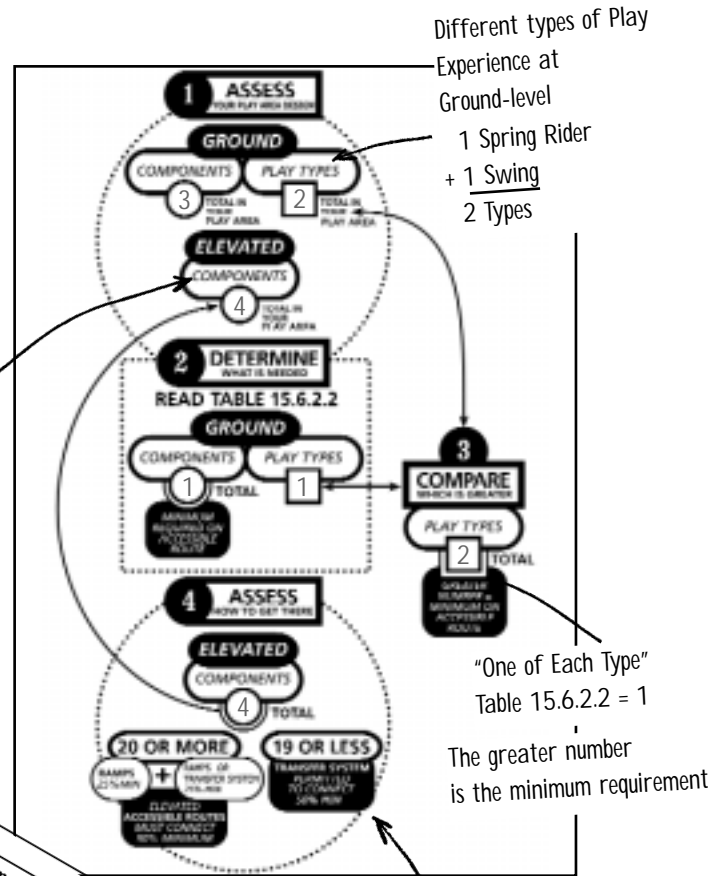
Different types of Play Experience at Ground-level
1 Spring Rider
+ 1 Swing
2 Types

1 ASSESS
YOUR PLAY AREA DESIGN

GROUND

COMPONENTS
3
TOTAL IN YOUR PLAY AREA

PLAY TYPES
2
TOTAL IN YOUR PLAY AREA

ELEVATED

COMPONENTS
4
TOTAL IN YOUR PLAY AREA

2 DETERMINE
WHAT IS NEEDED

READ TABLE 15.6.2.2

GROUND

COMPONENTS
1
TOTAL

PLAY TYPES
1

MINIMUM REQUIRED ON ACCESSIBLE ROUTE

3
COMPARE
WHICH IS GREATER

PLAY TYPES
2
TOTAL

GREATER NUMBER = MINIMUM ON ACCESSIBLE ROUTE

4 ASSESS
HOW TO GET THERE

ELEVATED

COMPONENTS
4
TOTAL

20 OR MORE
RAMPS 25% MIN
+
RAMPS OR TRANSFER SYSTEM 75% MAX
ELEVATED ACCESSIBLE ROUTES MUST CONNECT 50% MINIMUM

19 OR LESS
TRANSFER SYSTEM PERMITTED TO CONNECT 50% MIN

"One of Each Type"
Table 15.6.2.2 = 1

The greater number is the minimum requirement